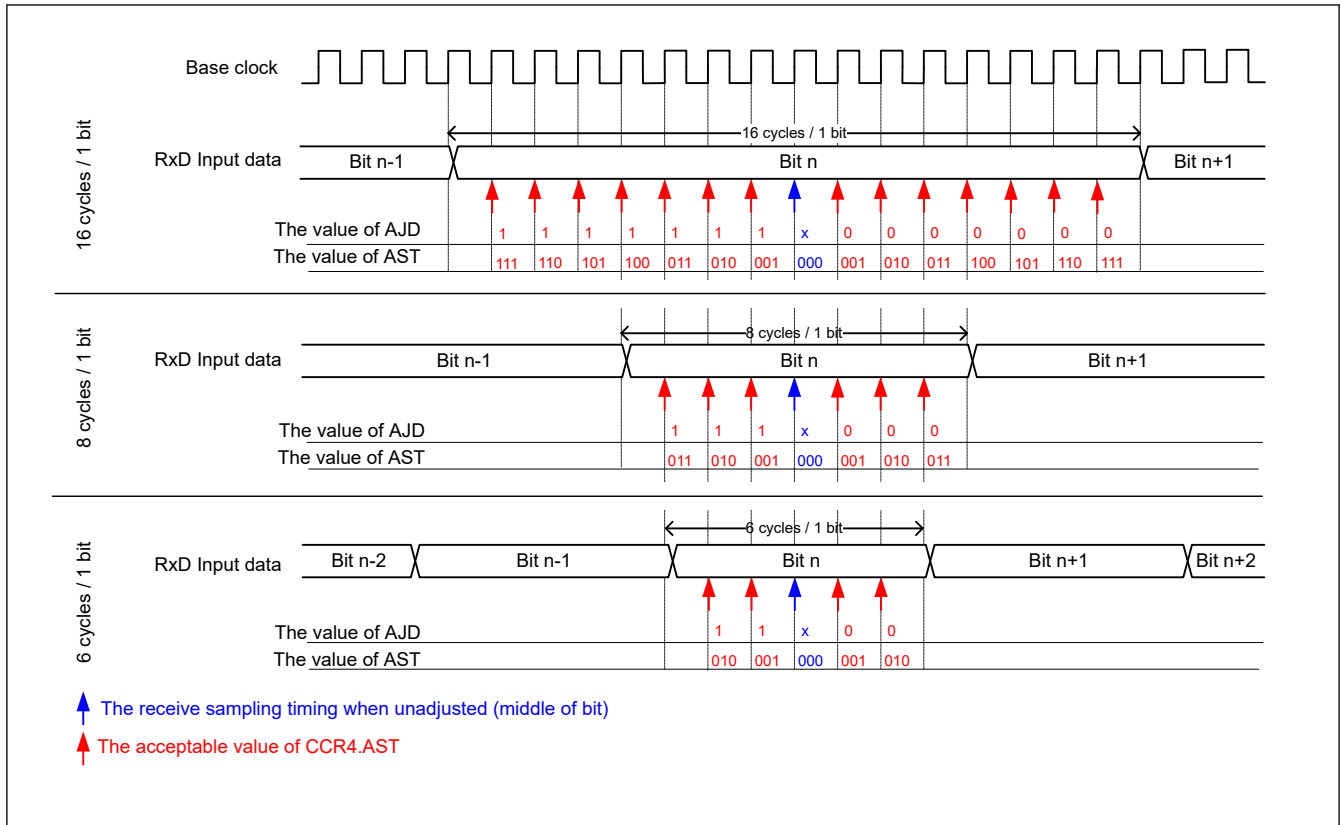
Base clock

16 cycles / 1 bit

16 cycles / 1 bit

RxD Input data

Bit n-1

Bit n

Bit n+1

The value of AJD

1 1 1 1 1 1 1 x 0 0 0 0 0 0 0

The value of AST

111 110 101 100 011 010 001 000 001 010 011 100 101 110 111

8 cycles / 1 bit

8 cycles / 1 bit

RxD Input data

Bit n-1

Bit n

Bit n+1

The value of AJD

1 1 1 x 0 0 0

The value of AST

011 010 001 000 001 010 011

6 cycles / 1 bit

6 cycles / 1 bit

RxD Input data

Bit n-2

Bit n-1

Bit n

Bit n+1

Bit n+2

The value of AJD

1 1 x 0 0

The value of AST

010 001 000 001 010

The receive sampling timing when unadjusted (middle of bit)

The acceptable value of CCR4.AST